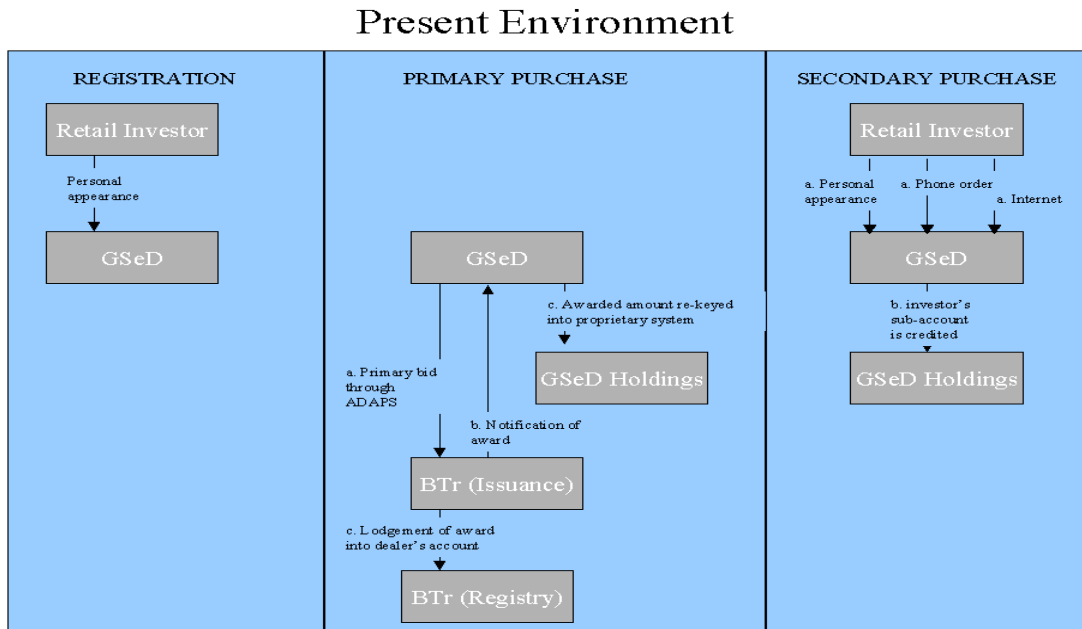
Present Environment

REGISTRATION

Retail Investor

Personal appearance

GSeD

PRIMARY PURCHASE

GSeD

c. Awarded amount re-keyed into proprietary system

GSeD Holdings

a. Primary bid through ADAPS

b. Notification of award

BTr (Issuance)

c. Lodgement of award into dealer's account

BTr (Registry)

SECONDARY PURCHASE

Retail Investor

a. Personal appearance

a. Phone order

a. Internet

GSeD

b. investor's sub-account is credited

GSeD Holdings